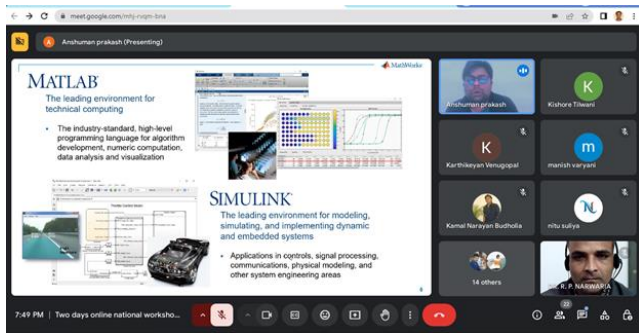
meet.google.com/mhj-rvqm-bna

Anshuman prakash (Presenting)

MathWorks

MATLAB
The leading environment for technical computing

• The industry-standard, high-level programming language for algorithm development, numeric computation, data analysis and visualization

SIMULINK
The leading environment for modeling, simulating, and implementing dynamic and embedded systems

• Applications in controls, signal processing, communications, physical modeling, and other system engineering areas

Anshuman prakash
K
Kishore Tilwani
K
Karthikeyan Venugopal
m
manish varyani
Kamal Narayan Budholia
nitu suliya
14 others
R. P. NARWARIA

7:49 PM | Two days online national worksho...

22